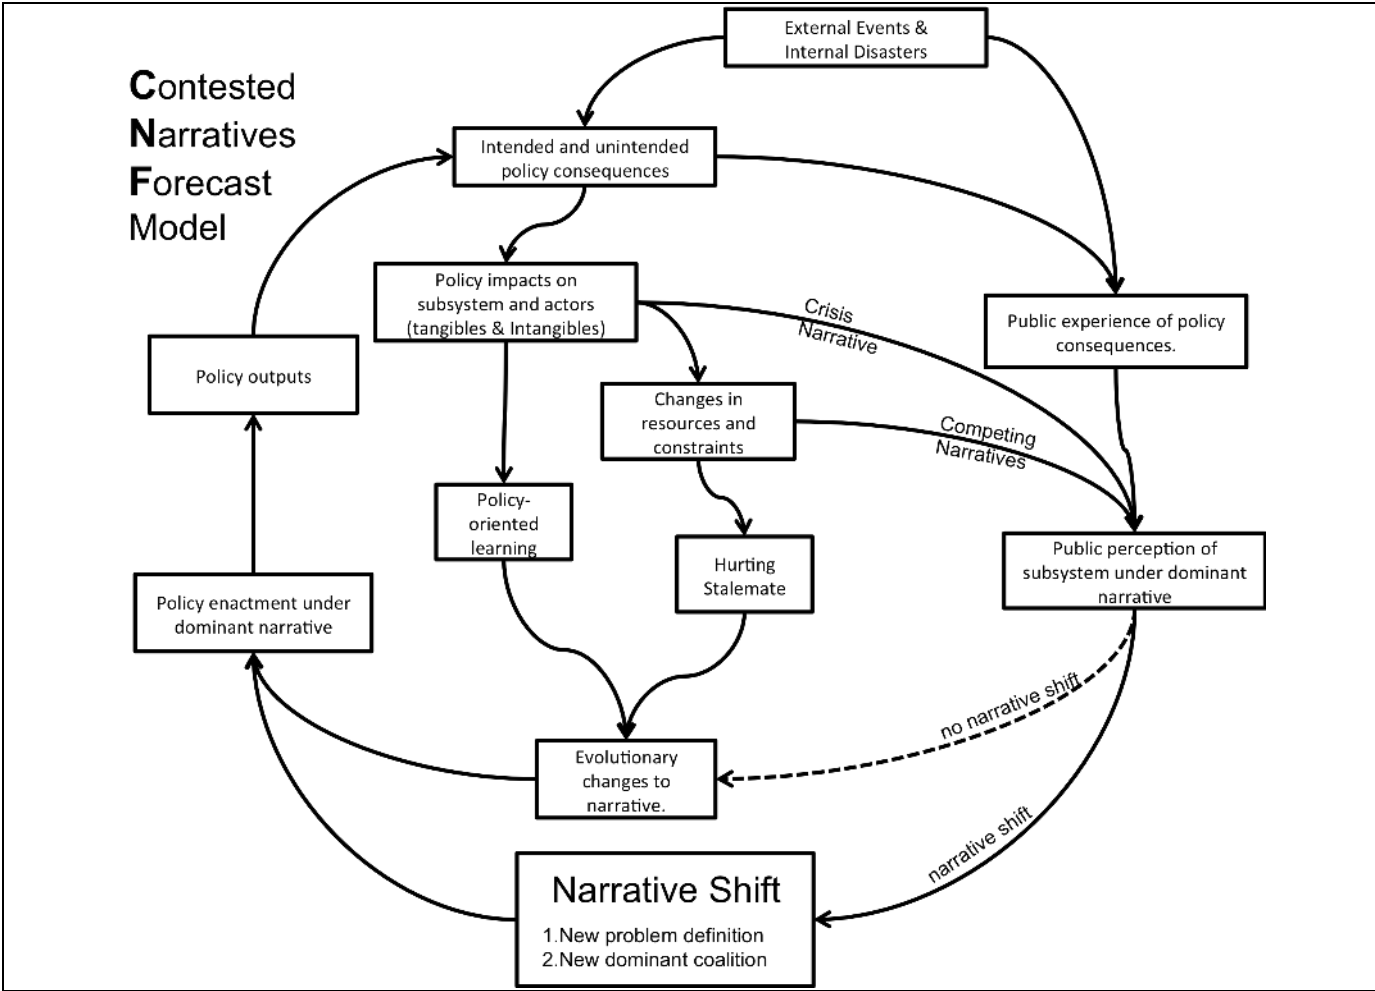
Contested
Narratives
Forecast
Model

External Events & Internal Disasters

Intended and unintended policy consequences

Policy impacts on subsystem and actors (tangibles & Intangibles)

Crisis Narrative

Public experience of policy consequences.

Policy outputs

Changes in resources and constraints

Competing Narratives

Policy-oriented learning

Hurting Stalemate

Public perception of subsystem under dominant narrative

Policy enactment under dominant narrative

no narrative shift

Evolutionary changes to narrative.

narrative shift

Narrative Shift
1.New problem definition
2.New dominant coalition